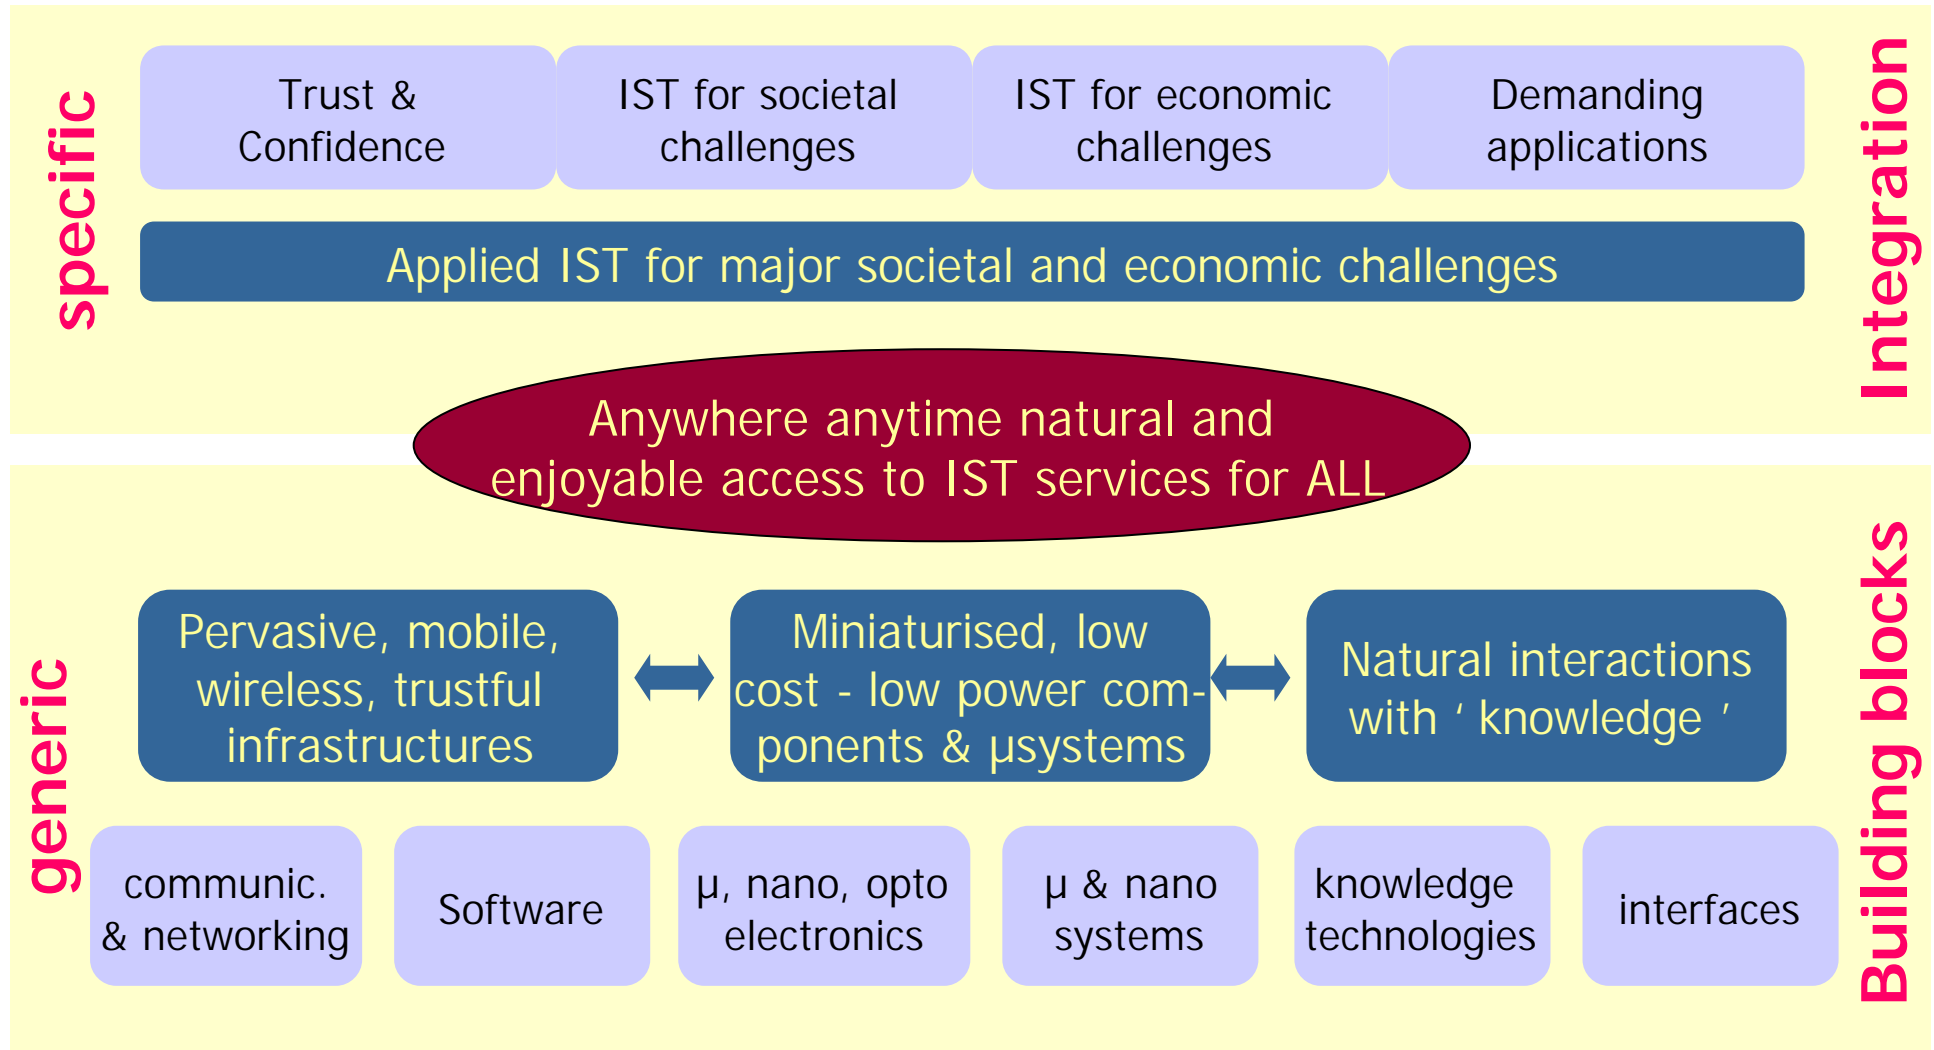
specific

Trust & Confidence

IST for societal challenges

IST for economic challenges

Demanding applications

Integration

Applied IST for major societal and economic challenges

Anywhere anytime natural and enjoyable access to IST services for ALL

generic

Pervasive, mobile, wireless, trustful infrastructures

Miniaturised, low cost - low power components & µsystems

Natural interactions with ' knowledge '

Building blocks

communic. & networking

Software

µ, nano, opto electronics

µ & nano systems

knowledge technologies

interfaces